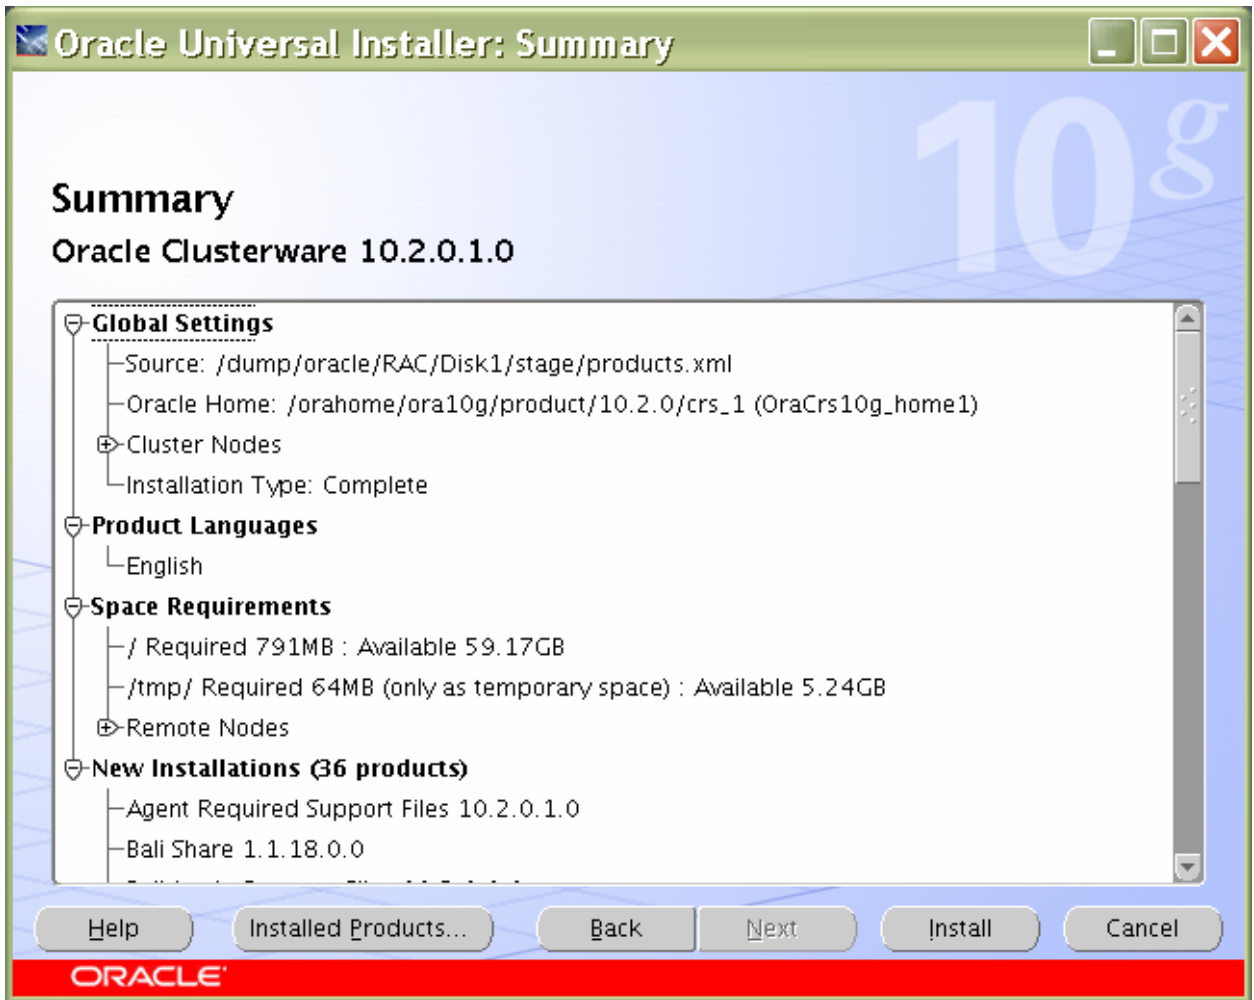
Oracle Universal Installer: Summary

10g

Summary

Oracle Clusterware 10.2.0.1.0

Global Settings
Source: /dump/oracle/RAC/Disk1/stage/products.xml
Oracle Home: /orahome/ora10g/product/10.2.0/crs_1 (OraCrs10g_home1)
Cluster Nodes
Installation Type: Complete
Product Languages
English
Space Requirements
/ Required 791MB : Available 59.17GB
/tmp/ Required 64MB (only as temporary space) : Available 5.24GB
Remote Nodes
New Installations (36 products)
Agent Required Support Files 10.2.0.1.0
Bali Share 1.1.18.0.0
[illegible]

Help | Installed Products... | Back | Next | Install | Cancel

ORACLE